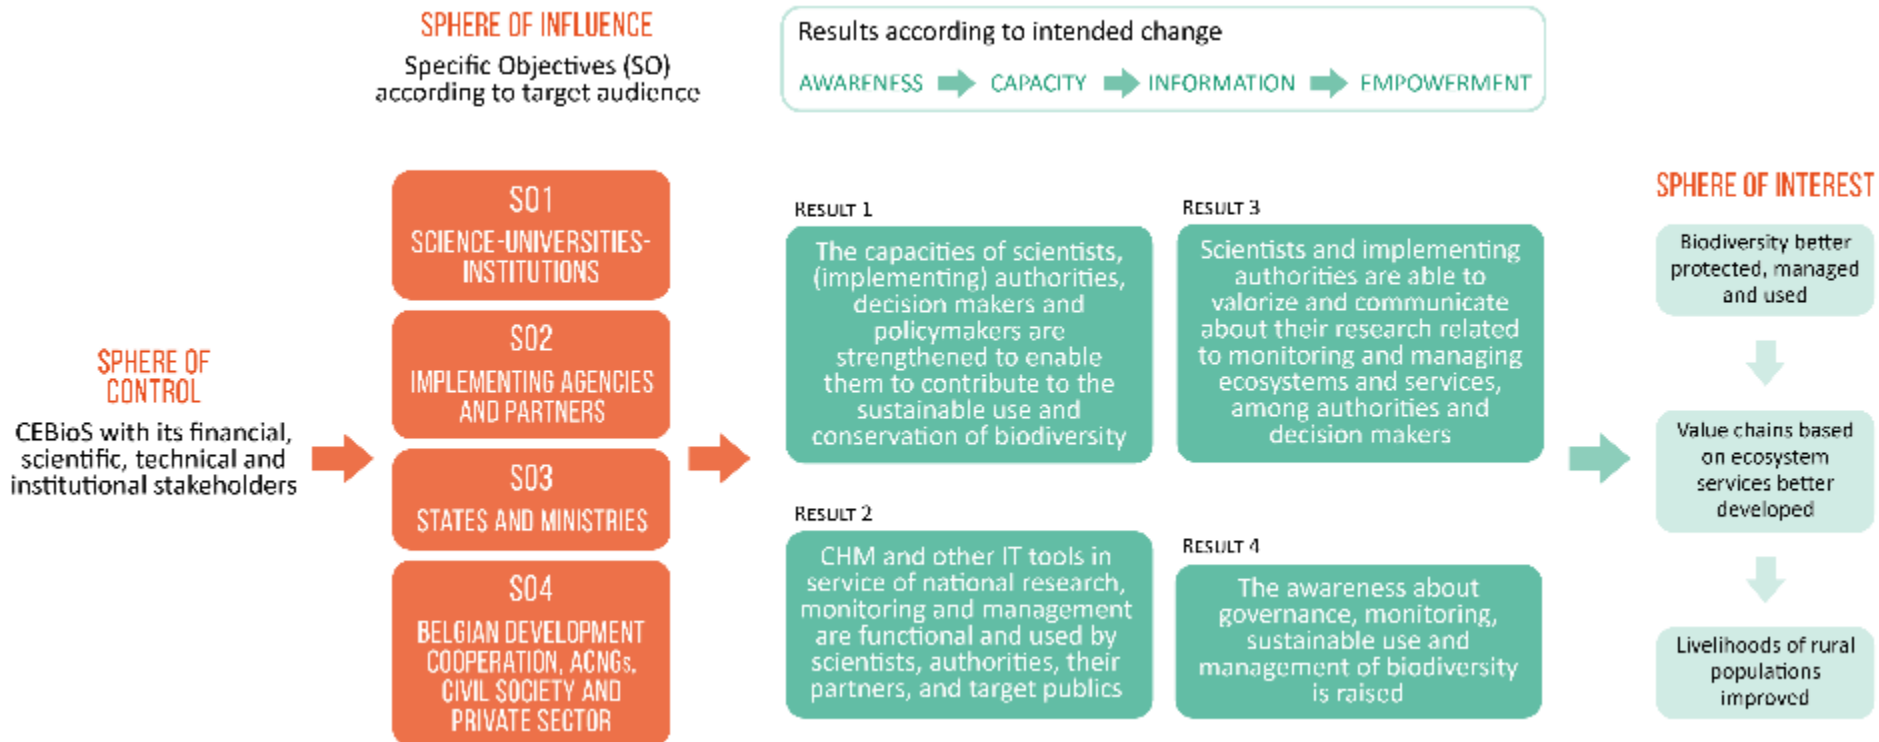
SPHERE OF INFLUENCE

Specific Objectives (SO) according to target audience

Results according to intended change

AWARENESS CAPACITY INFORMATION EMPOWERMENT

SPHERE OF CONTROL

CEBioS with its financial, scientific, technical and institutional stakeholders

SO1
SCIENCE-UNIVERSITIES-INSTITUTIONS

SO2
IMPLEMENTING AGENCIES AND PARTNERS

SO3
STATES AND MINISTRIES

SO4
BELGIAN DEVELOPMENT COOPERATION, ACNGs, CIVIL SOCIETY AND PRIVATE SECTOR

RESULT 1

The capacities of scientists, (implementing) authorities, decision makers and policymakers are strengthened to enable them to contribute to the sustainable use and conservation of biodiversity

RESULT 3

Scientists and implementing authorities are able to valorize and communicate about their research related to monitoring and managing ecosystems and services, among authorities and decision makers

RESULT 2

CHM and other IT tools in service of national research, monitoring and management are functional and used by scientists, authorities, their partners, and target publics

RESULT 4

The awareness about governance, monitoring, sustainable use and management of biodiversity is raised

SPHERE OF INTEREST

Biodiversity better protected, managed and used

Value chains based on ecosystem services better developed

Livelihoods of rural populations improved